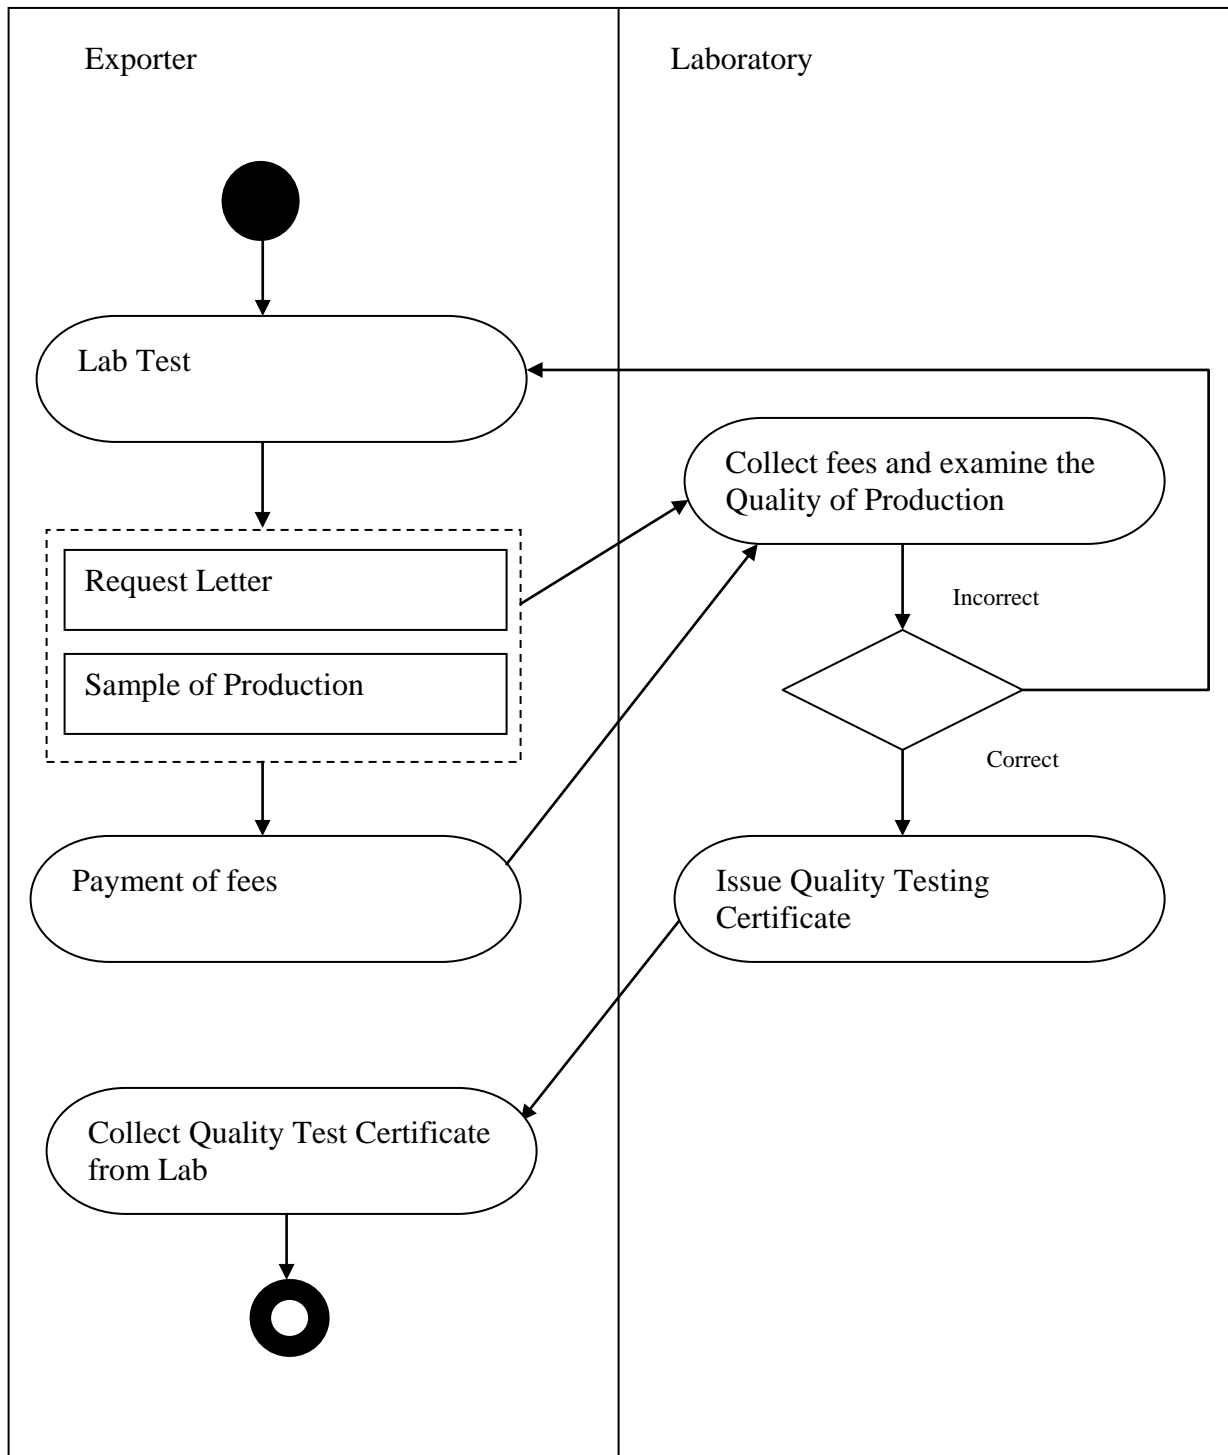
Exporter

Laboratory

Lab Test

Collect fees and examine the Quality of Production

Request Letter

Sample of Production

Incorrect

Correct

Payment of fees

Issue Quality Testing Certificate

Collect Quality Test Certificate from Lab